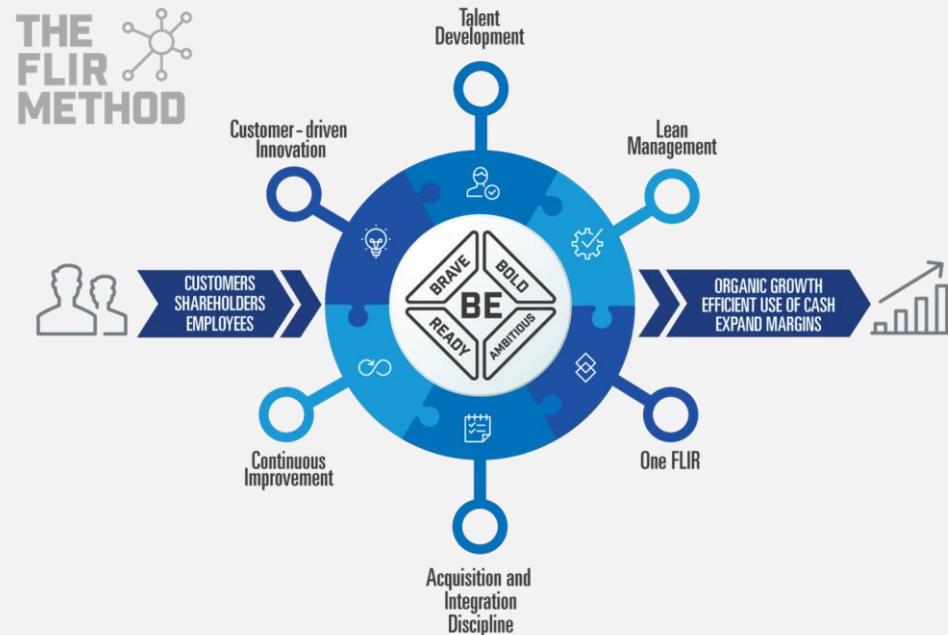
THE FLIR METHOD

Talent Development

Customer-driven Innovation

Lean Management

CUSTOMERS
SHAREHOLDERS
EMPLOYEES

BRAVE
BOLD
BE
READY
AMBITIOUS

ORGANIC GROWTH
EFFICIENT USE OF CASH
EXPAND MARGINS

Continuous Improvement

One FLIR

Acquisition and Integration Discipline